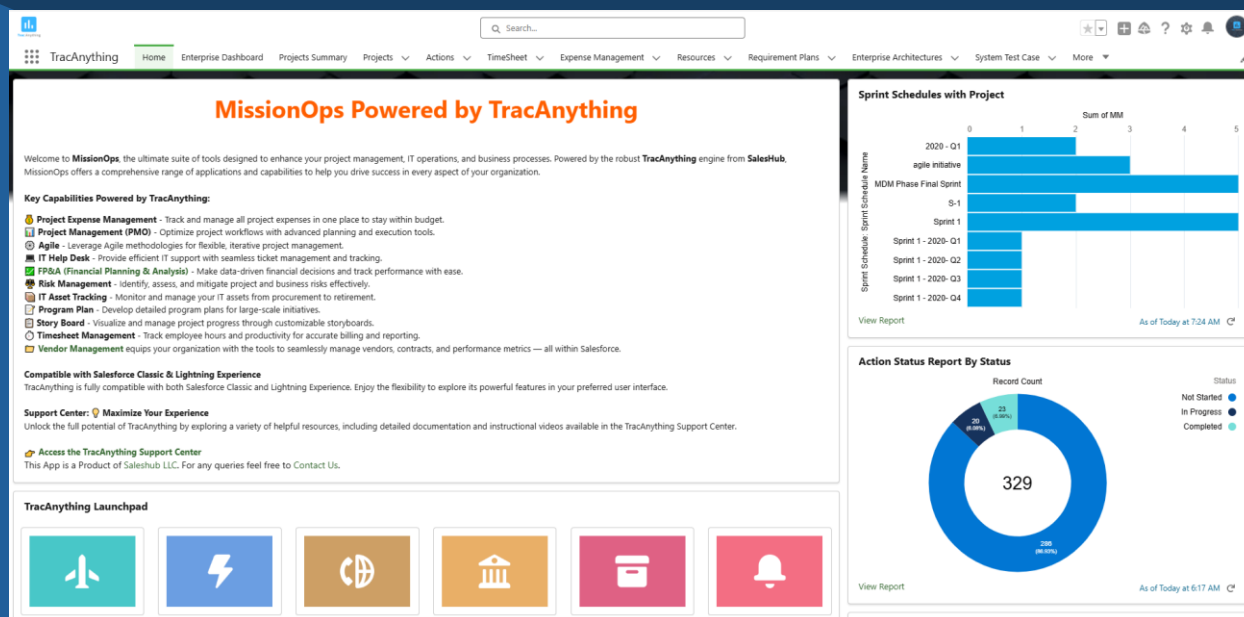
Search...

TracAnything | Home | Enterprise Dashboard | Projects Summary | Projects | Actions | TimeSheet | Expense Management | Resources | Requirement Plans | Enterprise Architectures | System Test Case | More

MissionOps Powered by TracAnything

Welcome to MissionOps, the ultimate suite of tools designed to enhance your project management, IT operations, and business processes. Powered by the robust TracAnything engine from SalesHub, MissionOps offers a comprehensive range of applications and capabilities to help you drive success in every aspect of your organization.

Key Capabilities Powered by TracAnything:

Project Expense Management - Track and manage all project expenses in one place to stay within budget.
Project Management (PMO) - Optimize project workflows with advanced planning and execution tools.
Agile - Leverage Agile methodologies for flexible, iterative project management.
IT Help Desk - Provide efficient IT support with seamless ticket management and tracking.
FP&A (Financial Planning & Analysis) - Make data-driven financial decisions and track performance with ease.
Risk Management - Identify, assess, and mitigate project and business risks effectively.
IT Asset Tracking - Monitor and manage your IT assets from procurement to retirement.
Program Plan - Develop detailed program plans for large-scale initiatives.
Story Board - Visualize and manage project progress through customizable storyboards.
Timesheet Management - Track employee hours and productivity for accurate billing and reporting.
Vendor Management equips your organization with the tools to seamlessly manage vendors, contracts, and performance metrics — all within Salesforce.

Compatible with Salesforce Classic & Lightning Experience
TracAnything is fully compatible with both Salesforce Classic and Lightning Experience. Enjoy the flexibility to explore its powerful features in your preferred user interface.

Support Center: Maximize Your Experience
Unlock the full potential of TracAnything by exploring a variety of helpful resources, including detailed documentation and instructional videos available in the TracAnything Support Center.

Access the TracAnything Support Center
This App is a Product of Saleshub LLC. For any queries feel free to Contact Us.

TracAnything Launchpad

Sprint Schedules with Project
Sum of MM
0 1 2 3 4
Sprint Schedule Sprint Schedule Name
2020 - Q1
agile initiative
MDM Phase Final Sprint
S-1
Sprint 1
Sprint 1 - 2020- Q1
Sprint 1 - 2020- Q2
Sprint 1 - 2020- Q3
Sprint 1 - 2020- Q4
View Report
As of Today at 7:24 AM

Action Status Report By Status
Record Count
Status
Not Started
In Progress
Completed
23 (6.99%)
20 (6.08%)
329
286 (86.93%)
View Report
As of Today at 6:17 AM